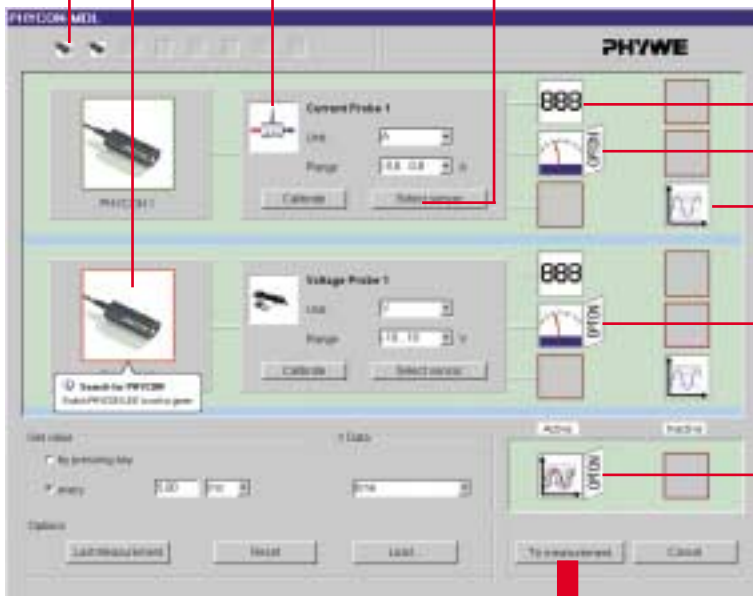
PHYCOBI MDL

PHYWE

Current Probe 1

Unit A

Range -0.6...0.6 A

PHYCOM 1

Calibrate

Select sensor

888

OPTION

Voltage Probe 1

Unit V

Range -10...10 V

Calibrate

Select sensor

888

OPTION

Search for PHYCOM

Switch PHYCOM LED to active green

Get value

By pressing key

every 5.00 ms

t Data

time

Options

Last measurement

Reset

Load...

Active

Inactive

OPTION

To measurement

Cancel